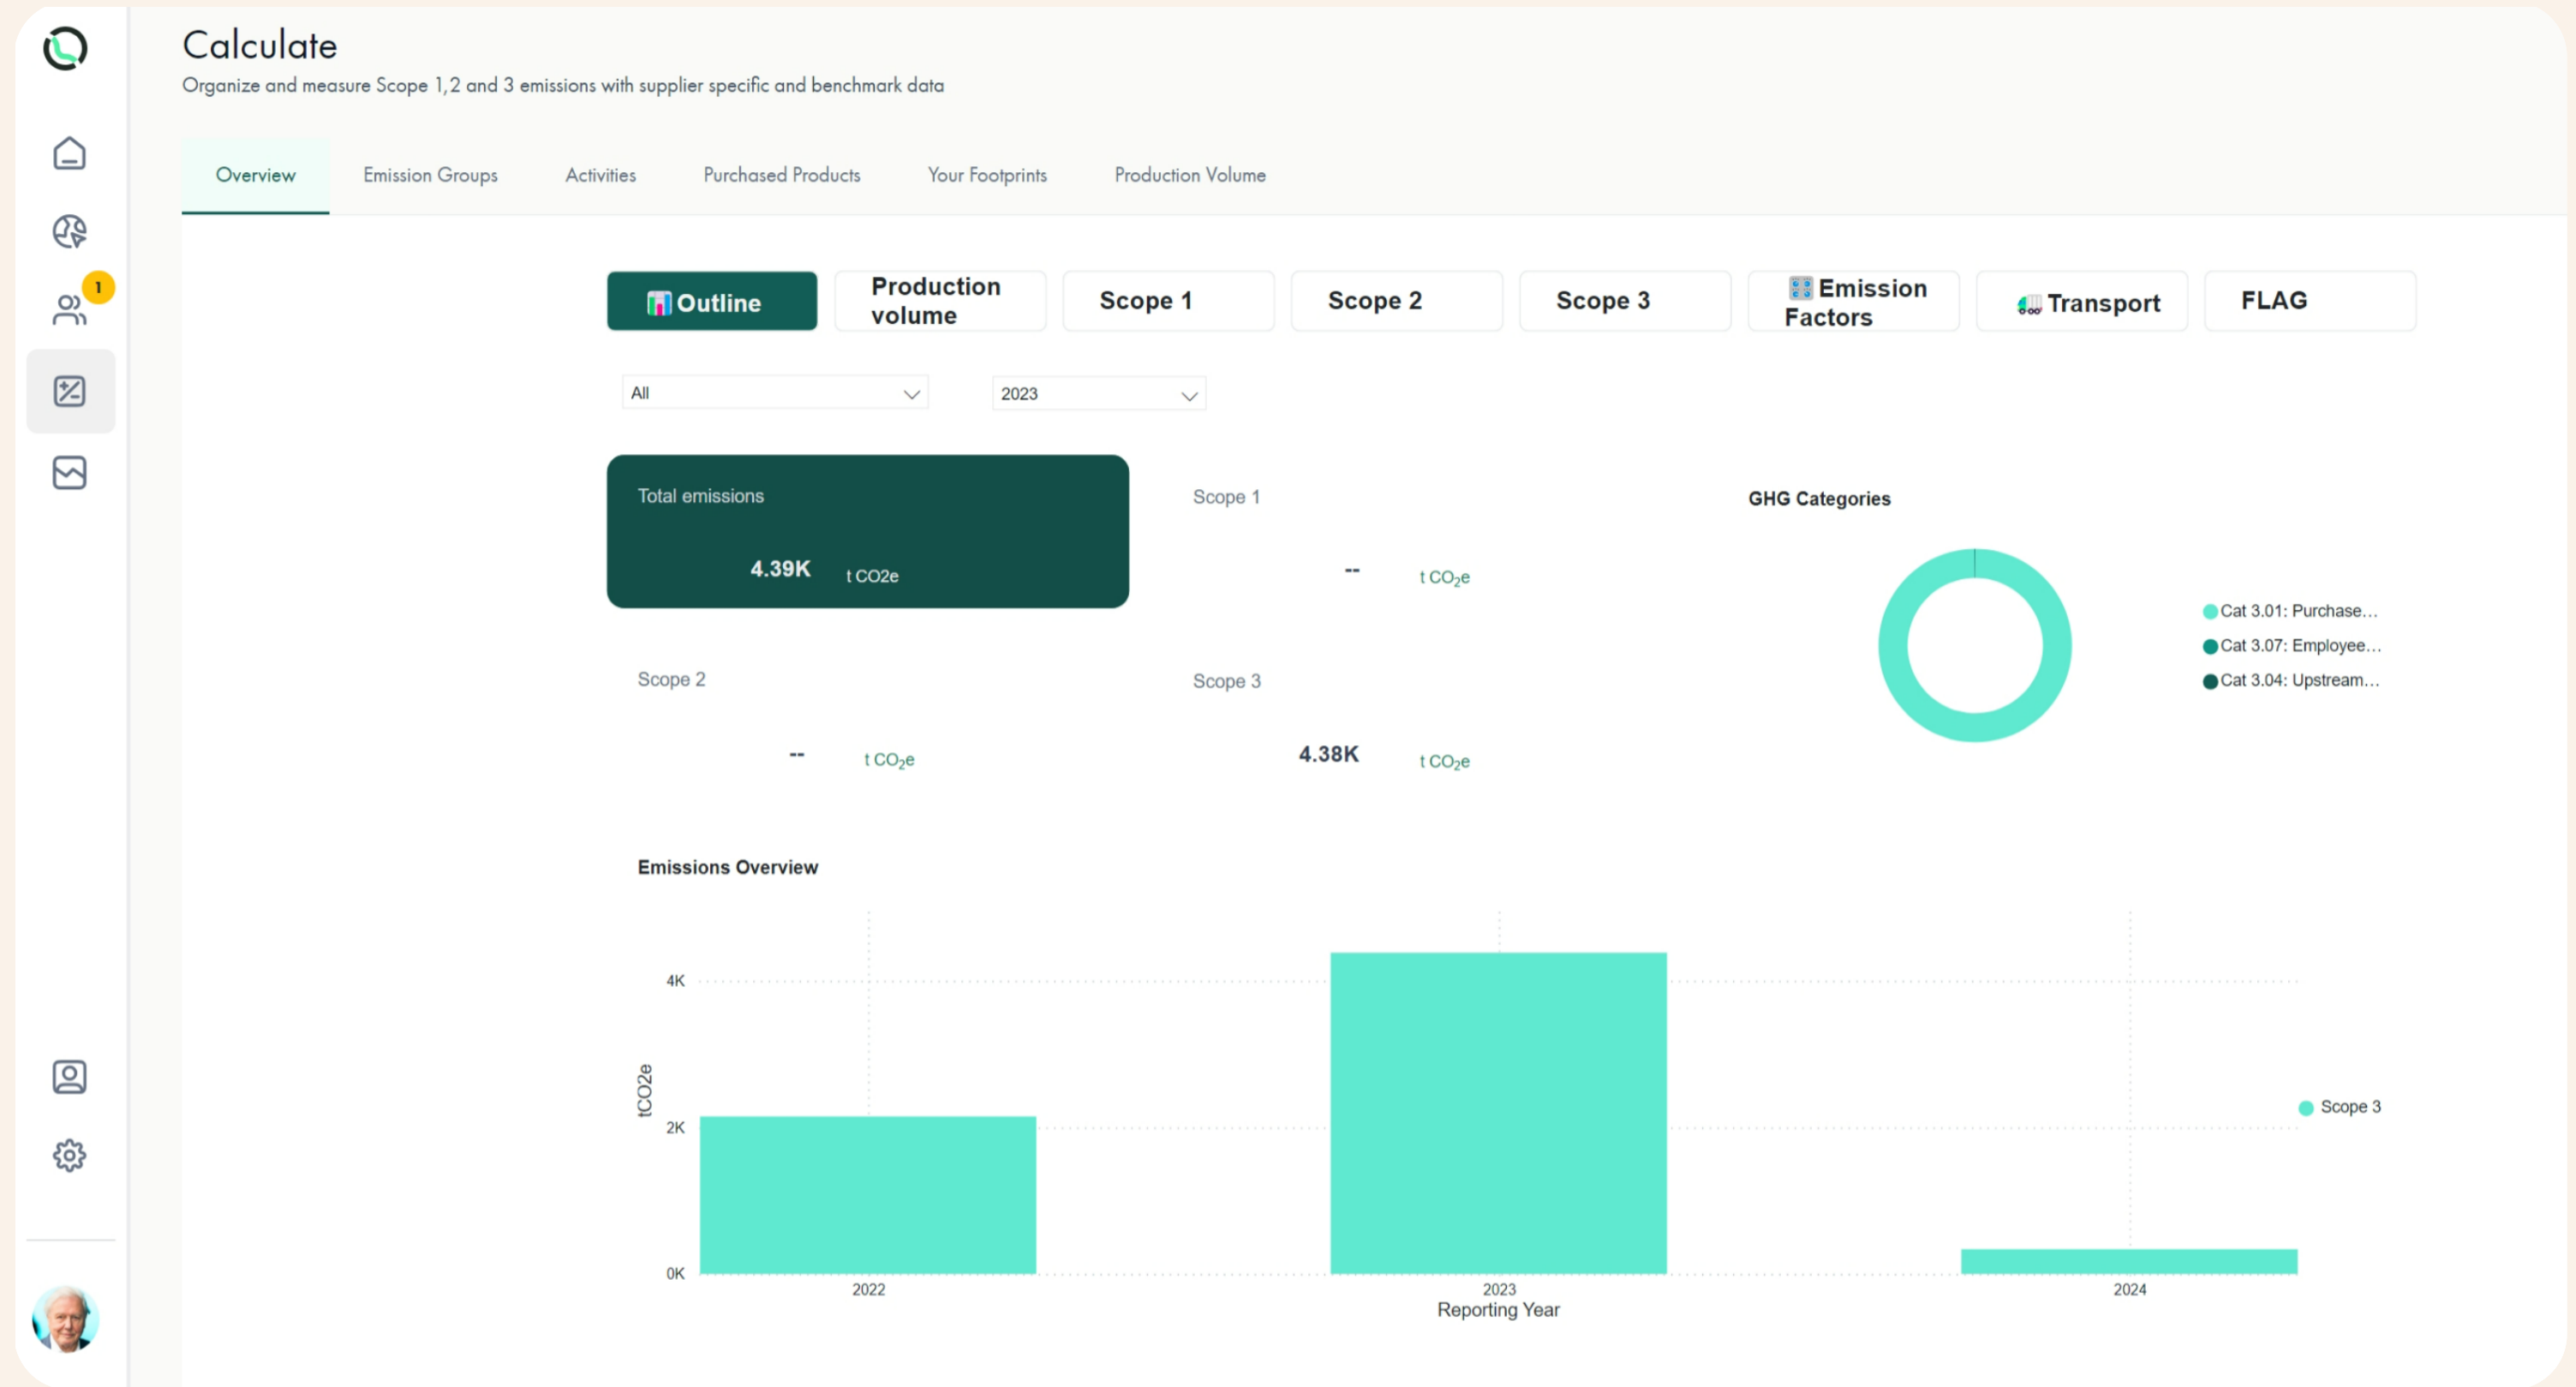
Calculate
Organize and measure Scope 1,2 and 3 emissions with supplier specific and benchmark data

Overview | Emission Groups | Activities | Purchased Products | Your Footprints | Production Volume

1

Outline | Production volume | Scope 1 | Scope 2 | Scope 3 | Emission Factors | Transport | FLAG

All
2023

Total emissions
4.39K t CO2e

Scope 1
-- t $CO_2$e

GHG Categories
Cat 3.01: Purchase...
Cat 3.07: Employee...
Cat 3.04: Upstream...

Scope 2
-- t $CO_2$e

Scope 3
4.38K t $CO_2$e

Emissions Overview
4K
2K
0K
tCO2e
2022
2023
2024
Reporting Year
Scope 3